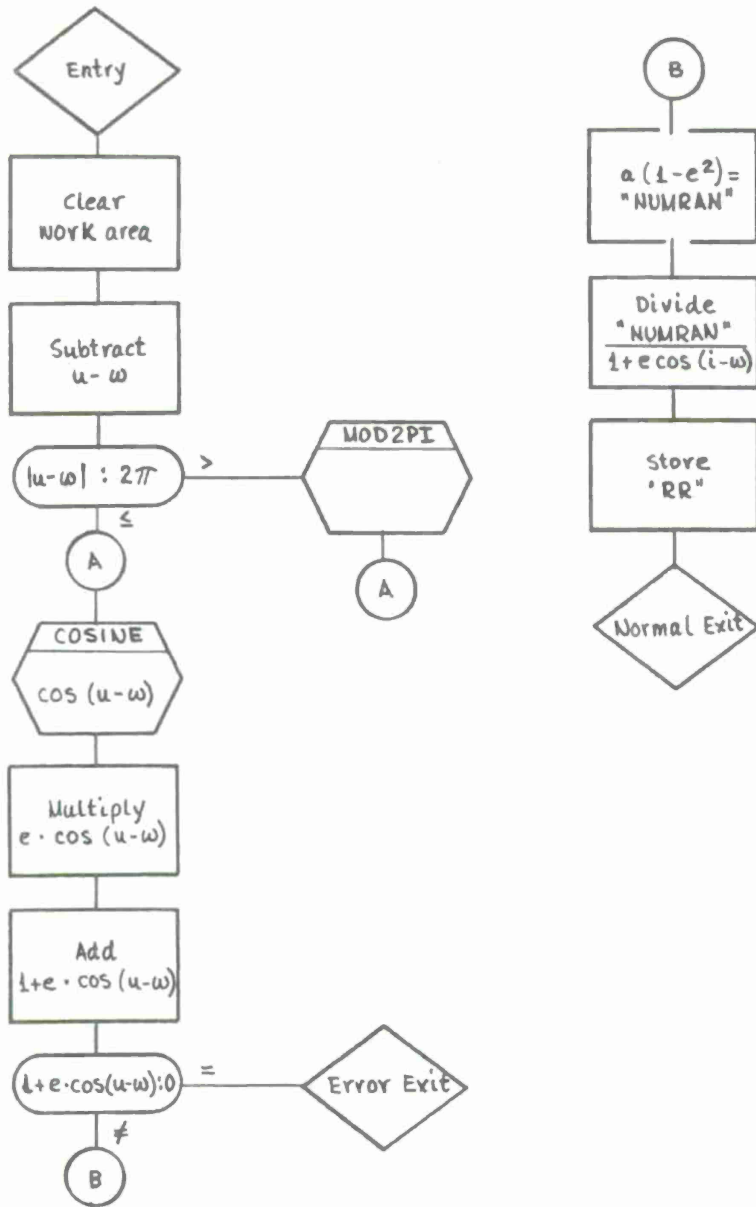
Entry

Clear work area

Subtract $u-\omega$

$|u-\omega| : 2\pi$

>

MOD2PI

A

≤

A

COSINE

$\cos(u-\omega)$

Multiply $e \cdot \cos(u-\omega)$

Add $1+e\cdot\cos(u-\omega)$

$1+e\cdot\cos(u-\omega):0$

=

Error Exit

≠

B

B

$a(1-e^2)=$ "NUMRAN"

Divide $\frac{\text{"NUMRAN"}}{1+e\cos(i-\omega)}$

Store "RR"

Normal Exit